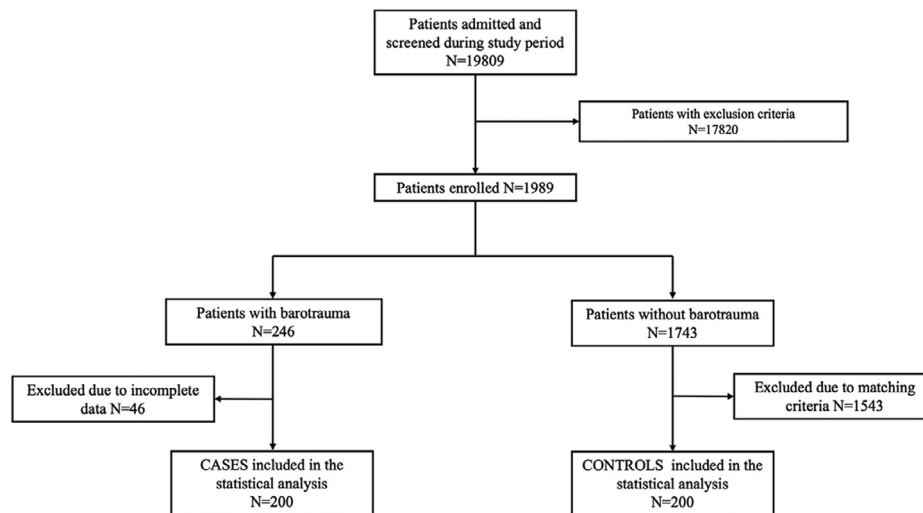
Patients admitted and screened during study period
N=19809

Patients with exclusion criteria
N=17820

Patients enrolled N=1989

Patients with barotrauma
N=246

Patients without barotrauma
N=1743

Excluded due to incomplete data N=46

Excluded due to matching criteria N=1543

CASES included in the statistical analysis
N=200

CONTROLS included in the statistical analysis
N=200